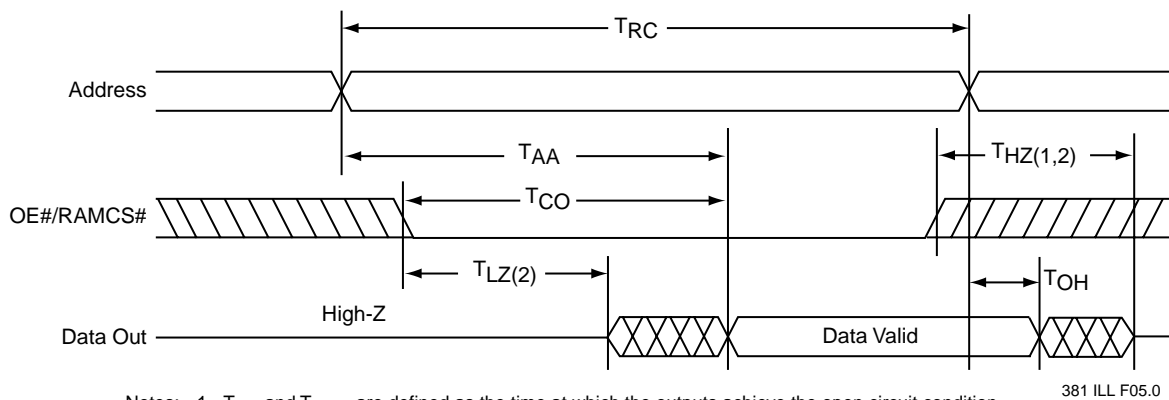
$T_{RC}$

Address

$T_{AA}$

$T_{HZ(1,2)}$

OE#/RAMCS#

$T_{CO}$

$T_{LZ(2)}$

$T_{OH}$

High-Z

Data Out

Data Valid

381 ILL F05.0

Notes: 1. $T_{HZ}$ and $T_{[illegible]}$ are defined as the time at which the outputs achieve the open circuit condition